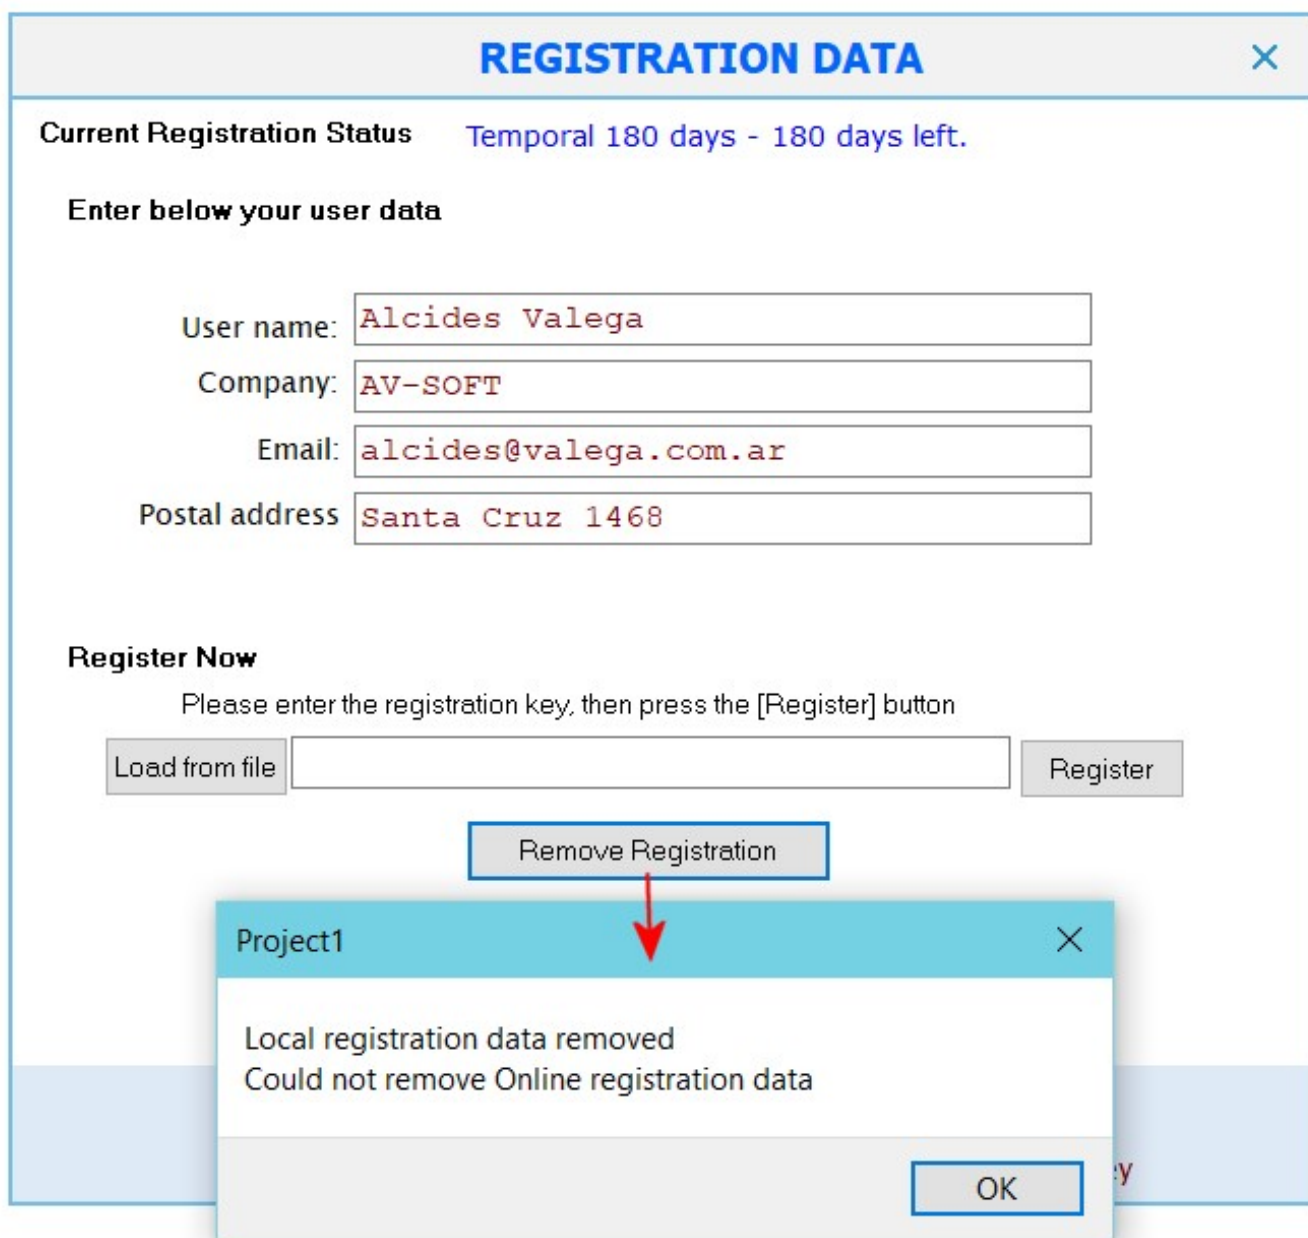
REGISTRATION DATA ×

Current Registration Status Temporal 180 days - 180 days left.

Enter below your user data

User name: Alcides Valega
Company: AV-SOFT
Email: alcides@valega.com.ar
Postal address Santa Cruz 1468

Register Now
Please enter the registration key, then press the [Register] button

Load from file Register

Remove Registration

Project1 ×

Local registration data removed
Could not remove Online registration data

OK

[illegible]y